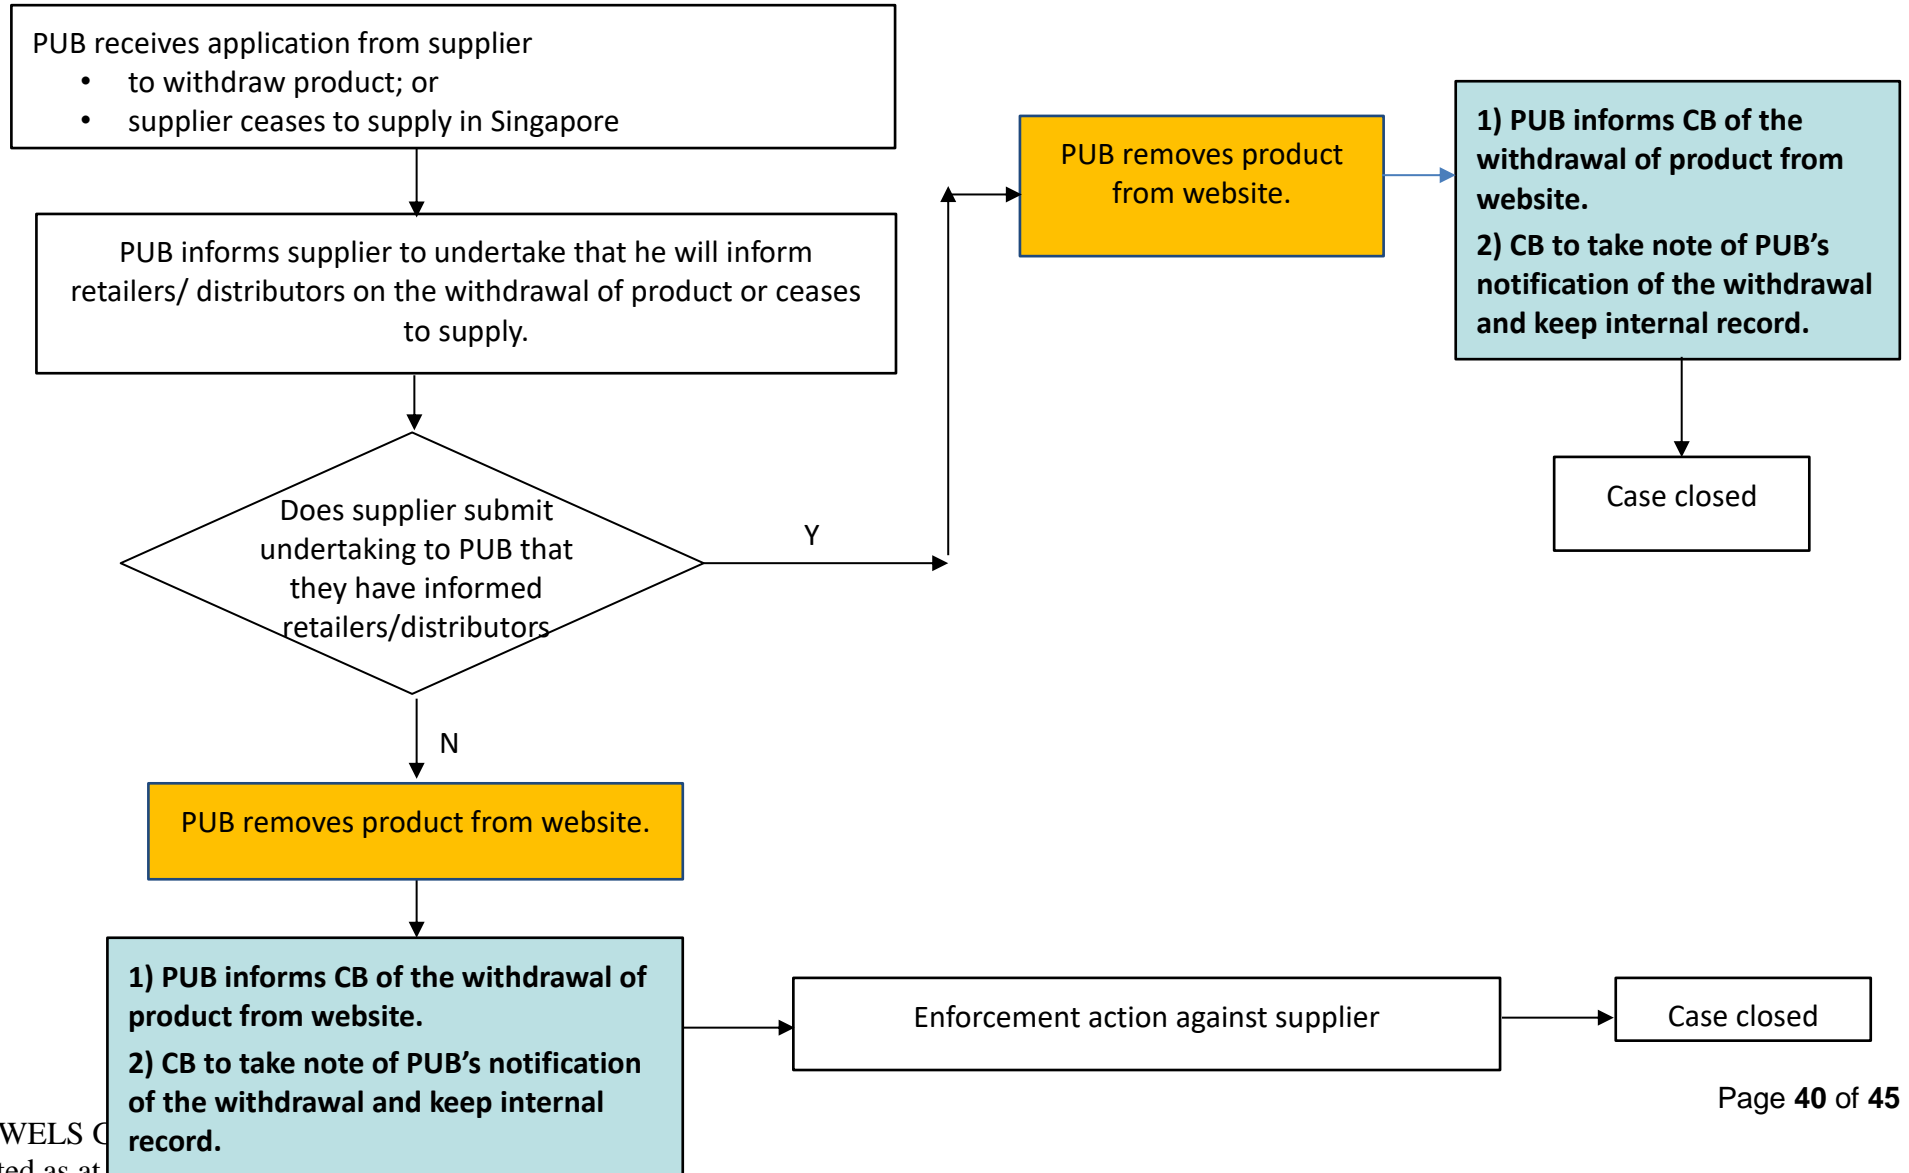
PUB receives application from supplier
- to withdraw product; or
- supplier ceases to supply in Singapore

PUB informs supplier to undertake that he will inform retailers/ distributors on the withdrawal of product or ceases to supply.

Does supplier submit undertaking to PUB that they have informed retailers/distributors

Y

PUB removes product from website.

1) PUB informs CB of the withdrawal of product from website.

2) CB to take note of PUB's notification of the withdrawal and keep internal record.

Case closed

N

PUB removes product from website.

1) PUB informs CB of the withdrawal of product from website.

2) CB to take note of PUB's notification of the withdrawal and keep internal record.

Enforcement action against supplier

Case closed

Page 40 of 45

WELS C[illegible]

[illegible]ted as at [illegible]